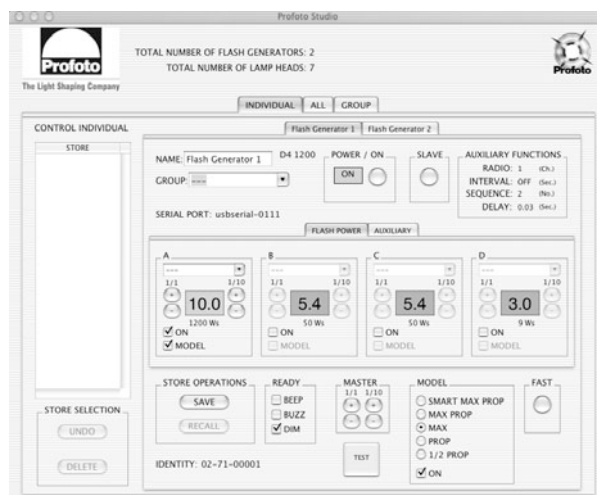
Profoto Studio

Profoto
The Light Shaping Company

TOTAL NUMBER OF FLASH GENERATORS: 2
TOTAL NUMBER OF LAMP HEADS: 7

Profoto

INDIVIDUAL | ALL | GROUP

CONTROL INDIVIDUAL

STORE

Flash Generator 1 | Flash Generator 2

NAME: Flash Generator 1
D4 1200
GROUP: ----

POWER / ON
ON

SLAVE

AUXILIARY FUNCTIONS
RADIO: 1 (Ch.)
INTERVAL: OFF (Sec.)
SEQUENCE: 2 (No.)
DELAY: 0.03 (Sec.)

SERIAL PORT: usbserial-0111

FLASH POWER | AUXILIARY

A
----
1/1 1/10
10.0
1200 Ws
ON
MODEL

B
----
1/1 1/10
5.4
50 Ws
ON
MODEL

C
----
1/1 1/10
5.4
50 Ws
ON
MODEL

D
----
1/1 1/10
3.0
9 Ws
ON
MODEL

STORE SELECTION
UNDO
DELETE

STORE OPERATIONS
SAVE
RECALL

READY
BEEP
BUZZ
DIM

MASTER
1/1 1/10

TEST

MODEL
SMART MAX PROP
MAX PROP
MAX
PROP
1/2 PROP
ON

FAST

IDENTITY: 02-71-00001